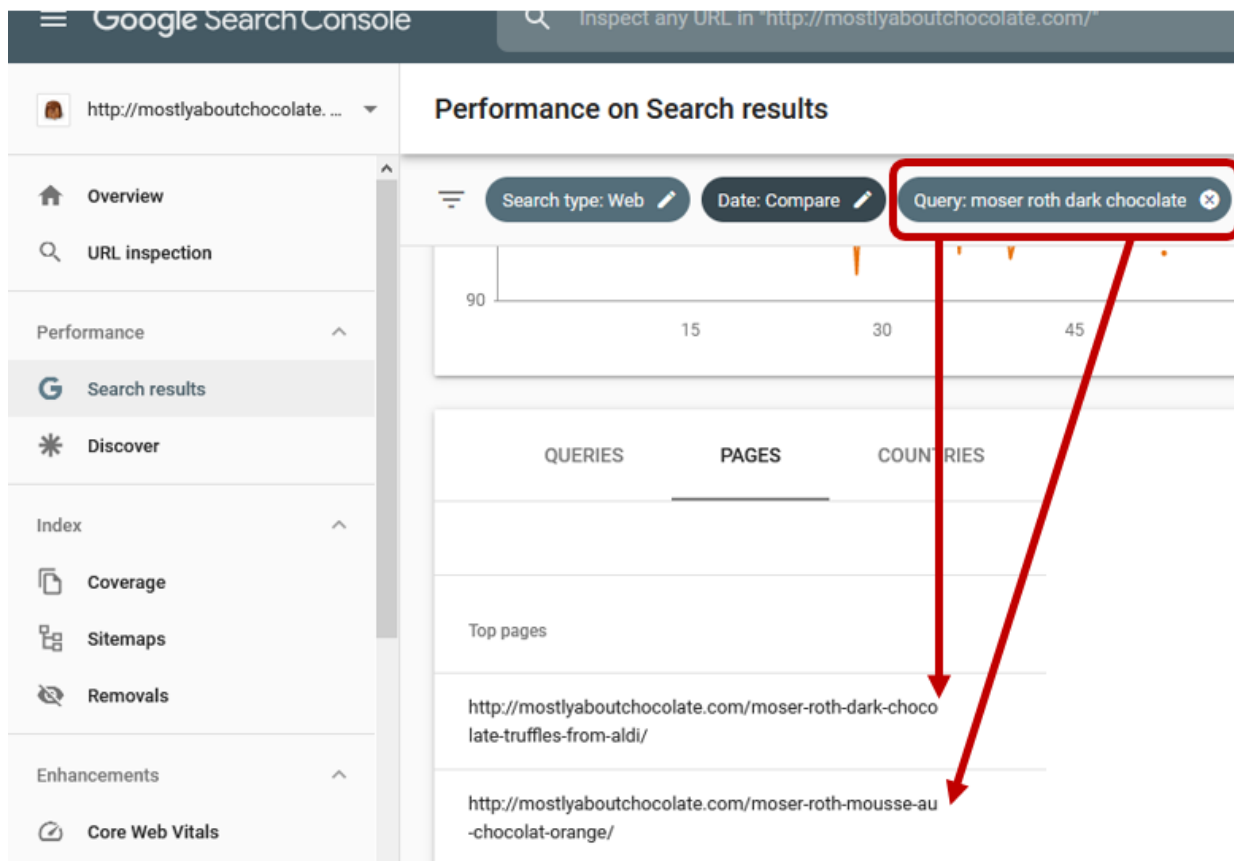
Google Search Console

Inspect any URL in "http://mostlyaboutchocolate.com/"

http://mostlyaboutchocolate. ...

Performance on Search results

Overview

URL inspection

Performance

Search results

Discover

Index

Coverage

Sitemaps

Removals

Enhancements

Core Web Vitals

Search type: Web

Date: Compare

Query: moser roth dark chocolate

90

15

30

45

QUERIES

PAGES

COUNTRIES

Top pages

http://mostlyaboutchocolate.com/moser-roth-dark-chocolate-truffles-from-aldi/

http://mostlyaboutchocolate.com/moser-roth-mousse-au-chocolat-orange/